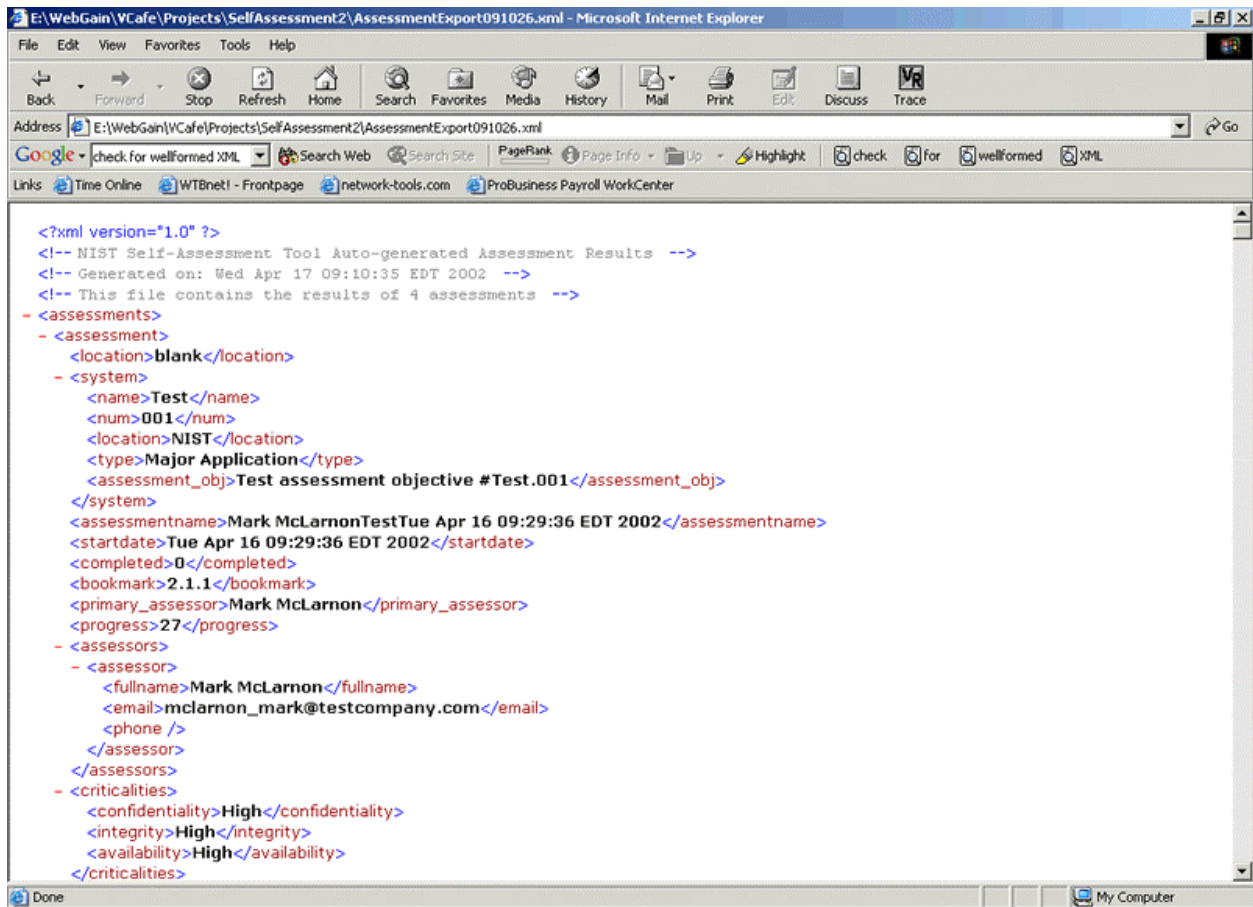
E:\WebGain\VCafe\Projects\SelfAssessment2\AssessmentExport091026.xml - Microsoft Internet Explorer

File Edit View Favorites Tools Help

Back Forward Stop Refresh Home Search Favorites Media History Mail Print Edit Discuss Trace

Address E:\WebGain\VCafe\Projects\SelfAssessment2\AssessmentExport091026.xml Go

Google check for wellformed XML Search Web Search Site PageRank Page Info Up Highlight check for wellformed XML

Links Time Online WTBnet! - Frontpage network-tools.com ProBusiness Payroll WorkCenter

<?xml version="1.0" ?>
<!-- NIST Self-Assessment Tool Auto-generated Assessment Results -->
<!-- Generated on: Wed Apr 17 09:10:35 EDT 2002 -->
<!-- This file contains the results of 4 assessments -->
- <assessments>
- <assessment>
<location>blank</location>
- <system>
<name>Test</name>
<num>001</num>
<location>NIST</location>
<type>Major Application</type>
<assessment_obj>Test assessment objective #Test.001</assessment_obj>
</system>
<assessmentname>Mark McLarnonTestTue Apr 16 09:29:36 EDT 2002</assessmentname>
<startdate>Tue Apr 16 09:29:36 EDT 2002</startdate>
<completed>0</completed>
<bookmark>2.1.1</bookmark>
<primary_assessor>Mark McLarnon</primary_assessor>
<progress>27</progress>
- <assessors>
- <assessor>
<fullname>Mark McLarnon</fullname>
<email>mclarnon_mark@testcompany.com</email>
<phone />
</assessor>
</assessors>
- <criticalities>
<confidentiality>High</confidentiality>
<integrity>High</integrity>
<availability>High</availability>
</criticalities>

Done My Computer